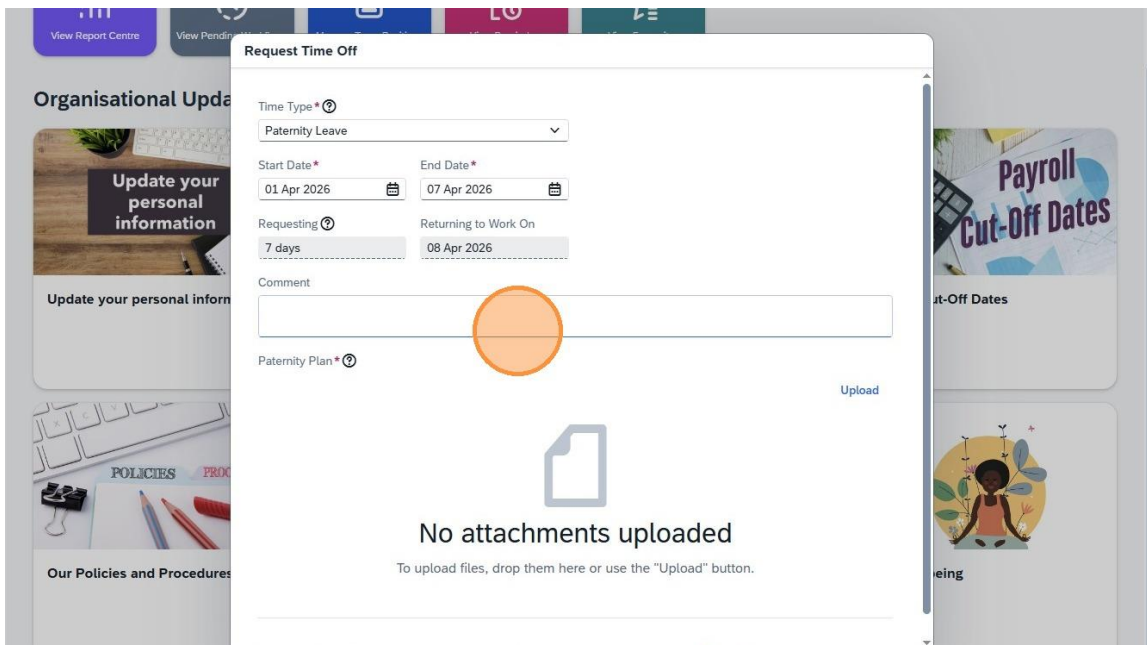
View Report Centre

View Pending W

Organisational Upda

Update your personal information

Update your personal inform

POLICIES PRO

Our Policies and Procedures

Payroll Cut-Off Dates

ut-Off Dates

eing

Request Time Off

Time Type * ?

Paternity Leave

Start Date *

01 Apr 2026

End Date *

07 Apr 2026

Requesting ?

7 days

Returning to Work On

08 Apr 2026

Comment

Paternity Plan * ?

Upload

No attachments uploaded

To upload files, drop them here or use the "Upload" button.